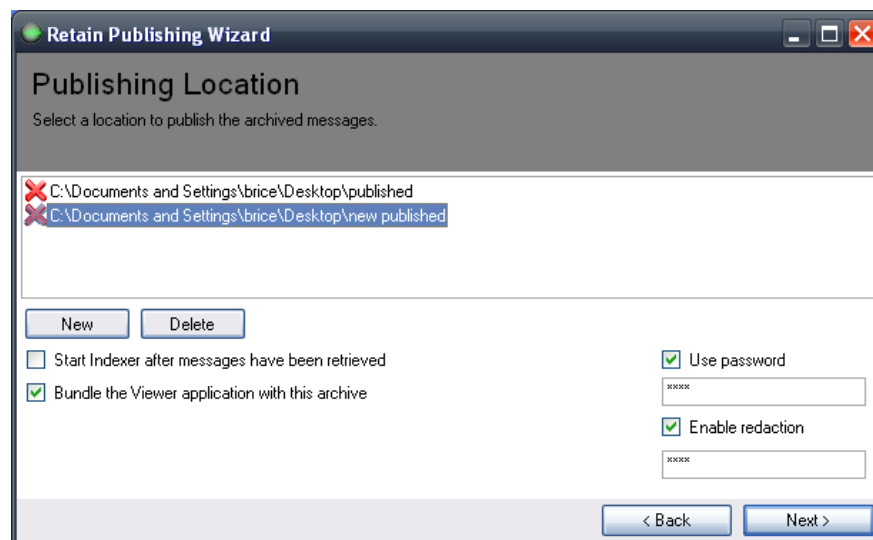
Retain Publishing Wizard

Publishing Location

Select a location to publish the archived messages.

C:\Documents and Settings\brice\Desktop\published
C:\Documents and Settings\brice\Desktop\new published

New Delete

Start Indexer after messages have been retrieved

Bundle the Viewer application with this archive

Use password

****

Enable redaction

****

< Back Next >